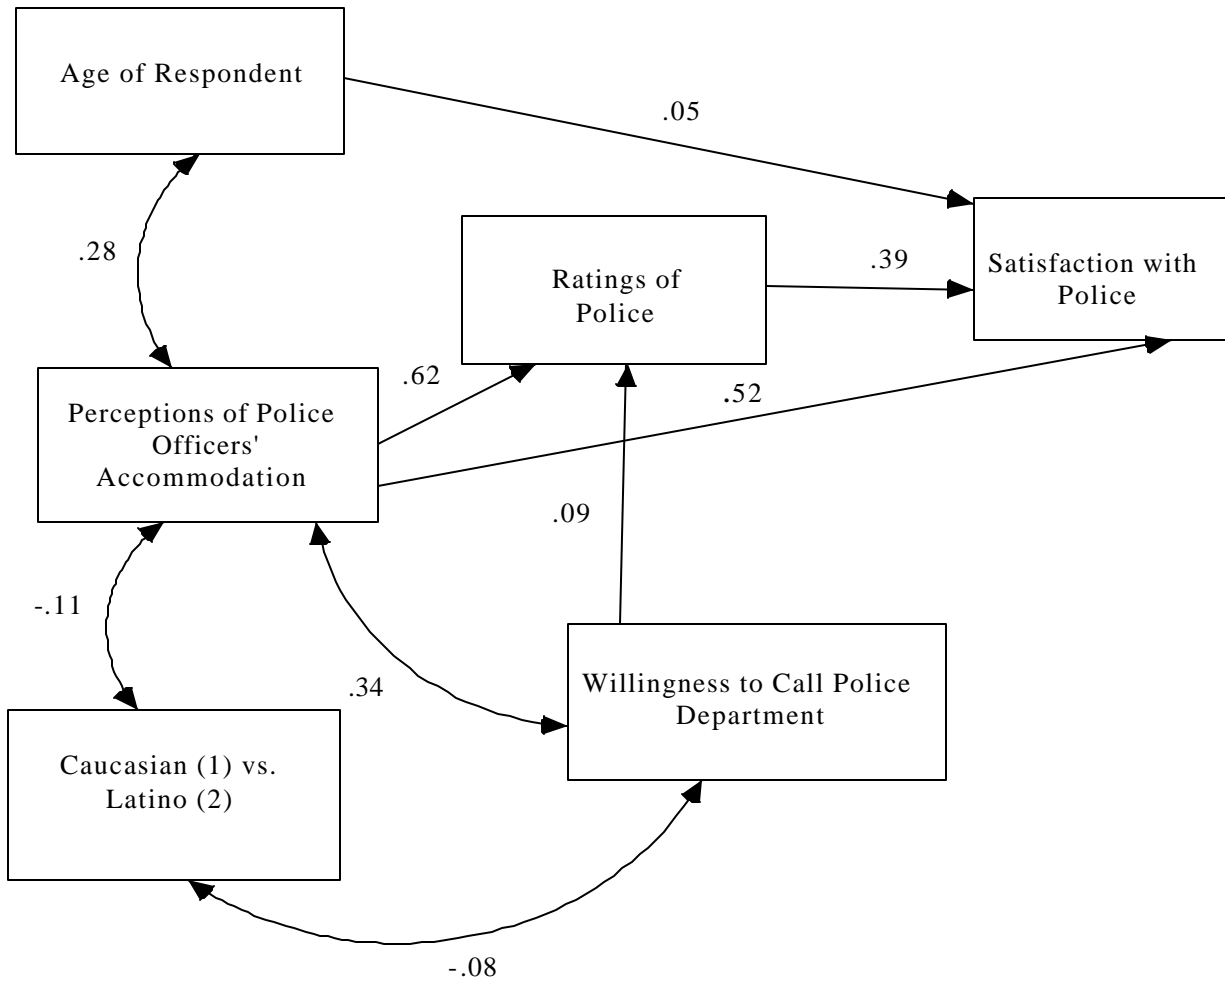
Age of Respondent

.05

.28

Ratings of Police

.39

Satisfaction with Police

.62

.52

Perceptions of Police Officers' Accommodation

.09

-.11

.34

Willingness to Call Police Department

Caucasian (1) vs. Latino (2)

-.08